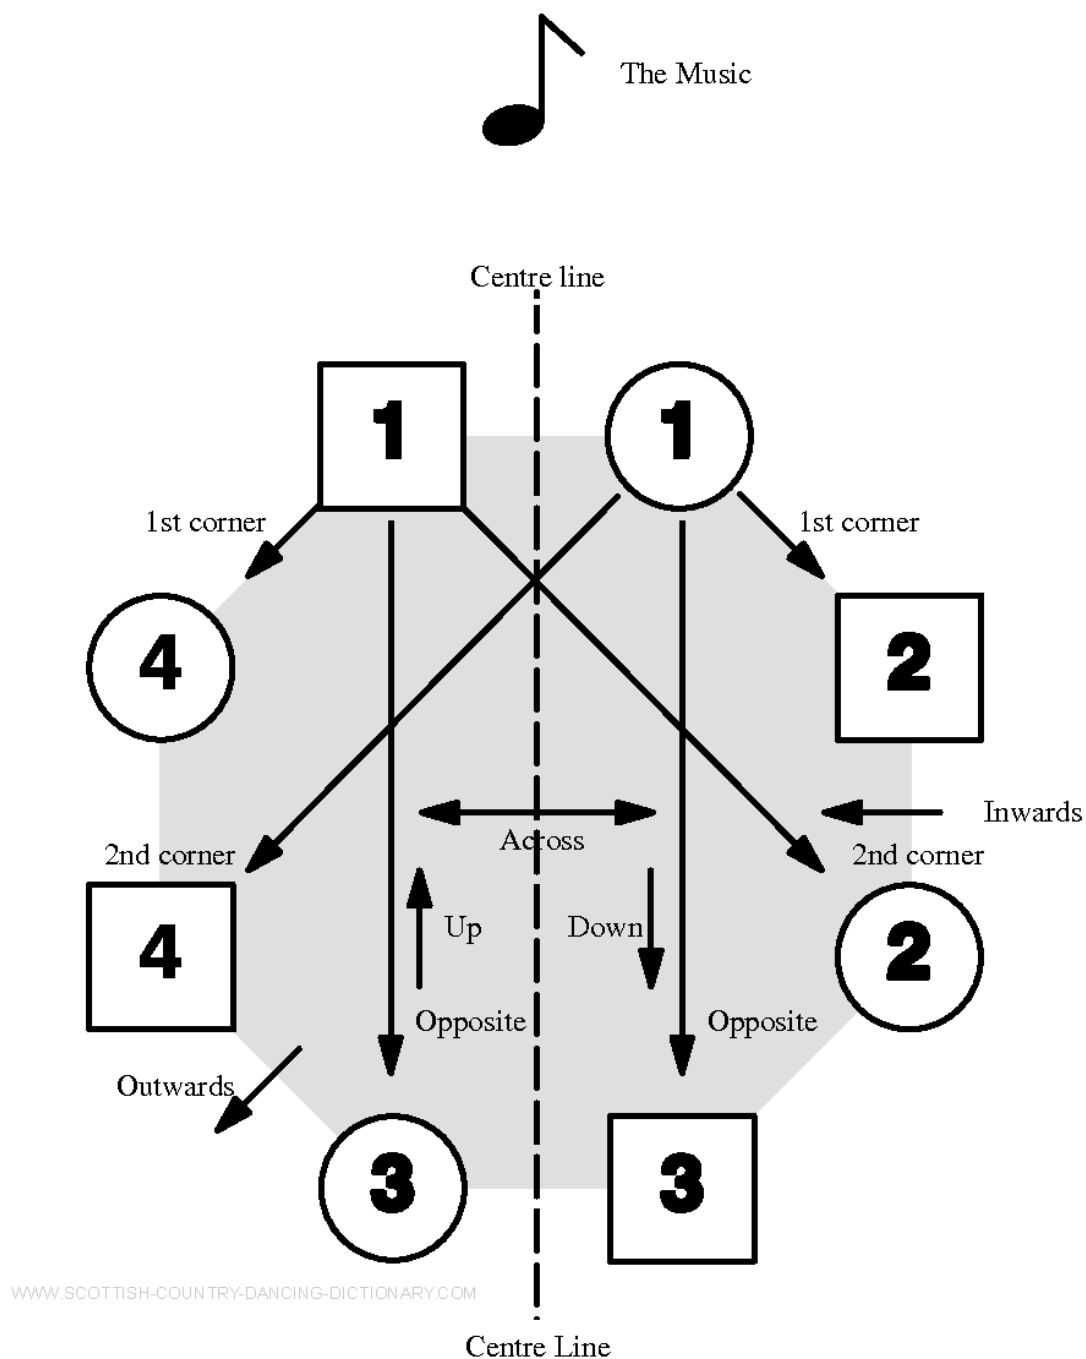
The Music

Centre line

1

1

1st corner

1st corner

4

2

Inwards

Across

2nd corner

2nd corner

4

Up

Down

2

Opposite

Opposite

Outwards

3

3

WWW.SCOTTISH-COUNTRY-DANCING-DICTIONARY.COM

Centre Line